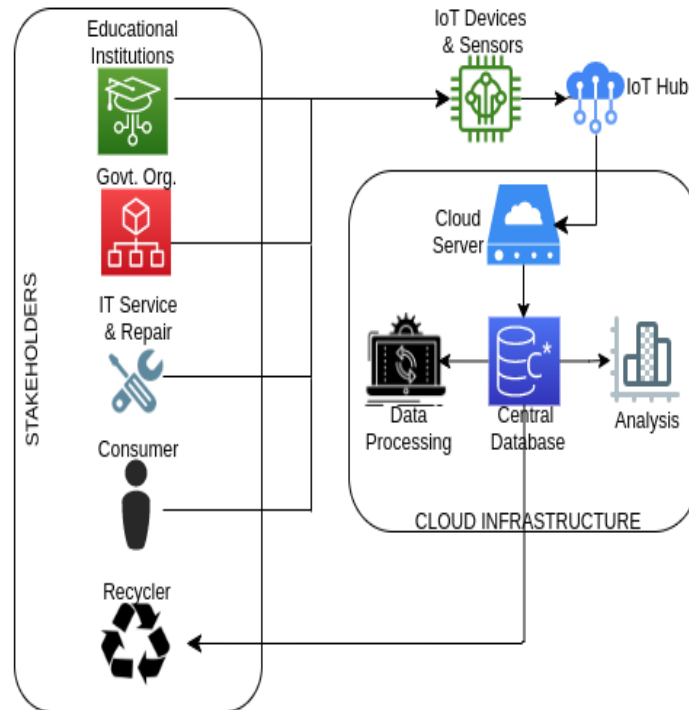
STAKEHOLDERS

Educational Institutions

Govt. Org.

IT Service & Repair

Consumer

Recycler

IoT Devices & Sensors

IoT Hub

Cloud Server

Data Processing

Central Database

Analysis

CLOUD INFRASTRUCTURE